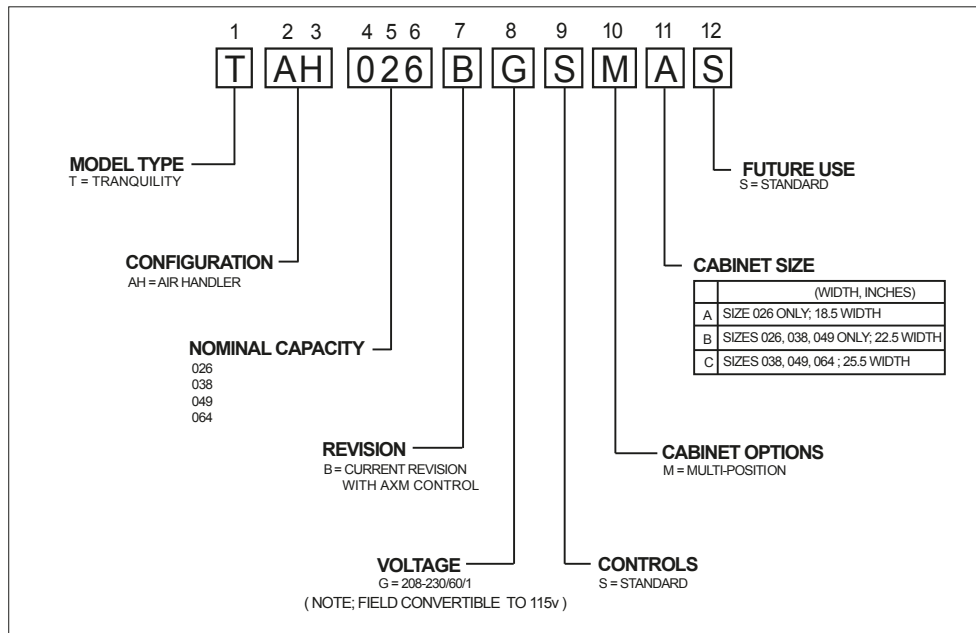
1 2 3 4 5 6 7 8 9 10 11 12

T AH 026 B G S M A S

MODEL TYPE
T = TRANQUILITY

CONFIGURATION
AH = AIR HANDLER

NOMINAL CAPACITY
026
038
049
064

REVISION
B = CURRENT REVISION WITH AXM CONTROL

VOLTAGE
G = 208-230/60/1
( NOTE; FIELD CONVERTIBLE TO 115v )

CONTROLS
S = STANDARD

CABINET OPTIONS
M = MULTI-POSITION

CABINET SIZE

| | (WIDTH, INCHES) |
|---|---|
| A | SIZE 026 ONLY; 18.5 WIDTH |
| B | SIZES 026, 038, 049 ONLY; 22.5 WIDTH |
| C | SIZES 038, 049, 064 ; 25.5 WIDTH |

FUTURE USE
S = STANDARD